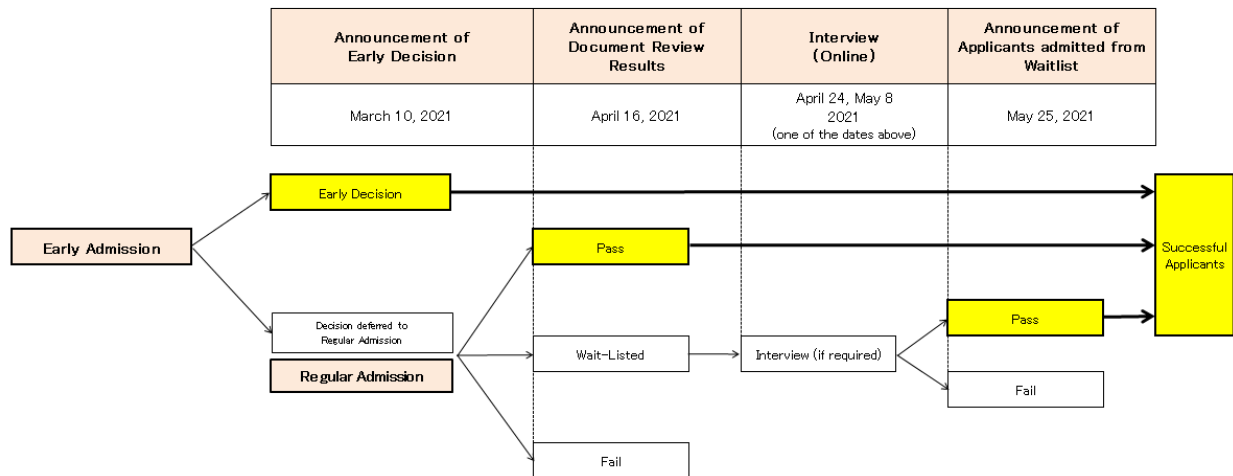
| Announcement of Early Decision | Announcement of Document Review Results | Interview (Online) | Announcement of Applicants admitted from Waitlist |
|---|---|---|---|
| March 10, 2021 | April 16, 2021 | April 24, May 8 2021 (one of the dates above) | May 25, 2021 |

Early Admission

Early Decision

Decision deferred to Regular Admission

Regular Admission

Pass

Wait-Listed

Fail

Interview (if required)

Pass

Fail

Successful Applicants